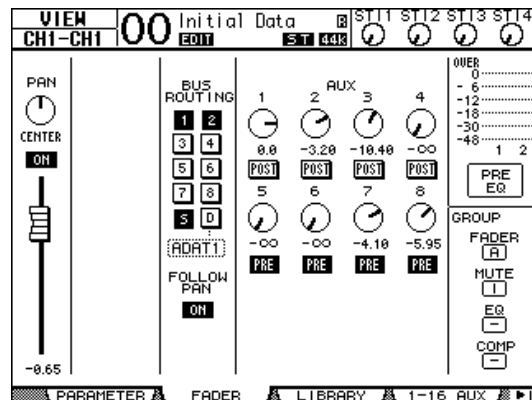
VIEW
CH1-CH1

00 Initial Data
EDIT

R
ST 44k

ST1 ST2 ST3 ST4

PAN
CENTER
ON

-0.65

BUS
ROUTING
1 2
3 4
5 6
7 8
S D
ADAT1

FOLLOW
PAN
ON

AUX
1 2 3 4
0.0 -3.20 -10.40 -∞
POST POST POST POST
5 6 7 8
-∞ -∞ -4.10 -5.95
PRE PRE PRE PRE

OVER
0
-6
-12
-18
-30
-48
1 2

PRE
EQ

GROUP
FADER
A
MUTE
I
EQ
COMP

PARAMETER FADER LIBRARY 1-16 AUX